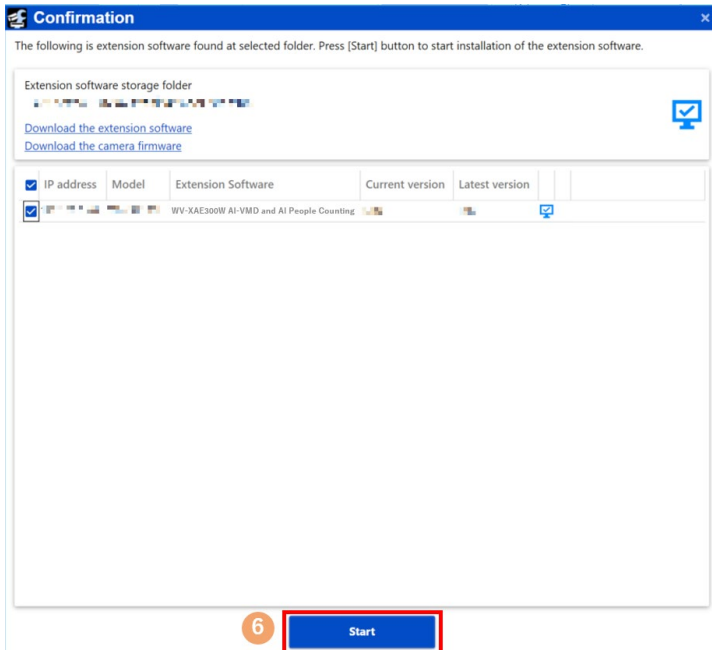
Confirmation

The following is extension software found at selected folder. Press [Start] button to start installation of the extension software.

Extension software storage folder
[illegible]

Download the extension software
Download the camera firmware

| IP address | Model | Extension Software | Current version | Latest version |
|---|---|---|---|---|
| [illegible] | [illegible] | WV-XAE300W AI-VMD and AI People Counting | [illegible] | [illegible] |

6

Start